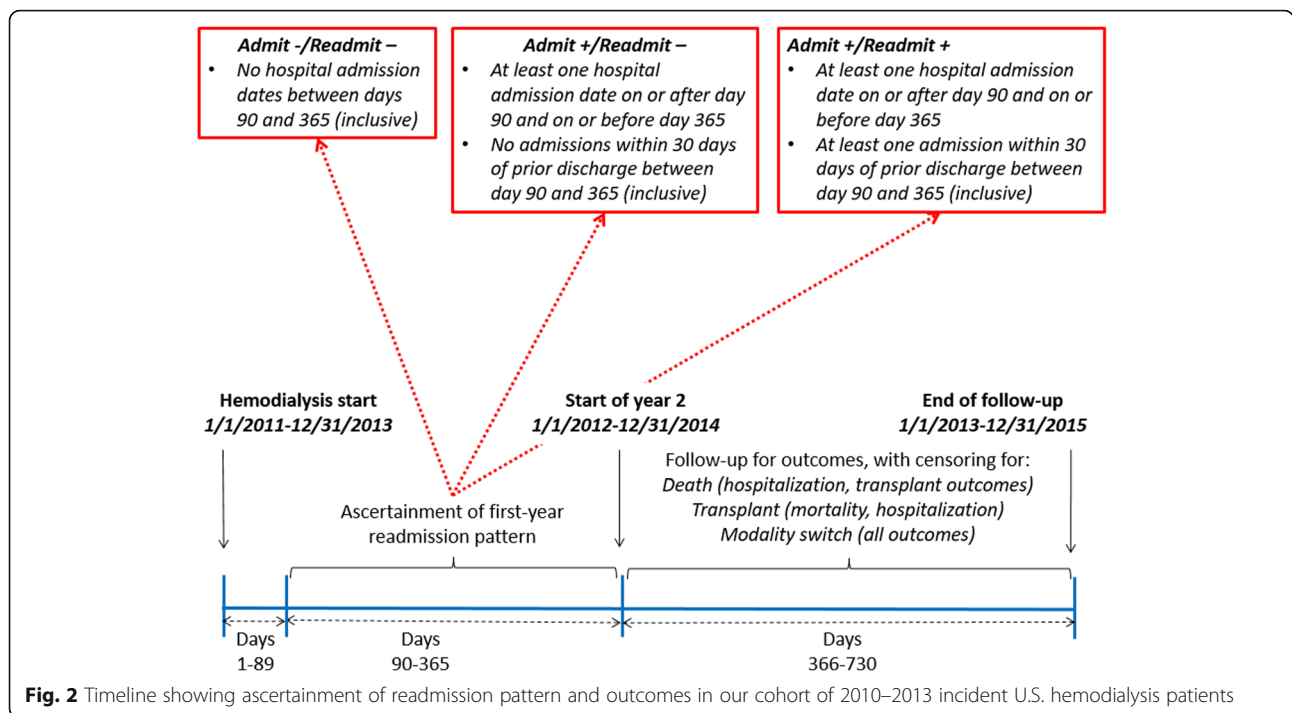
Admit -/Readmit –
• No hospital admission dates between days 90 and 365 (inclusive)

Admit +/Readmit –
• At least one hospital admission date on or after day 90 and on or before day 365
• No admissions within 30 days of prior discharge between day 90 and 365 (inclusive)

Admit +/Readmit +
• At least one hospital admission date on or after day 90 and on or before day 365
• At least one admission within 30 days of prior discharge between day 90 and 365 (inclusive)

Hemodialysis start
1/1/2011-12/31/2013

Start of year 2
1/1/2012-12/31/2014

End of follow-up
1/1/2013-12/31/2015

Ascertainment of first-year readmission pattern

Follow-up for outcomes, with censoring for:
Death (hospitalization, transplant outcomes)
Transplant (mortality, hospitalization)
Modality switch (all outcomes)

Days
1-89

Days
90-365

Days
366-730

Fig. 2 Timeline showing ascertainment of readmission pattern and outcomes in our cohort of 2010–2013 incident U.S. hemodialysis patients